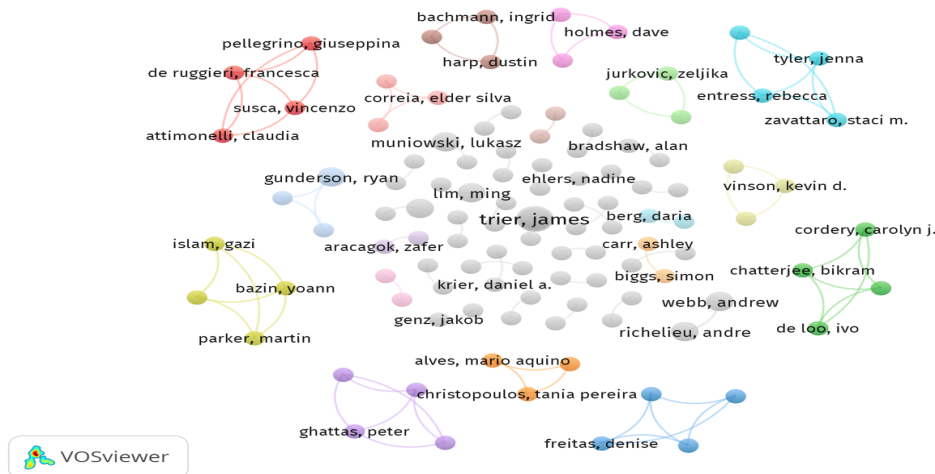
bachmann, ingrid
holmes, dave
pellegrino, giuseppina
harp, dustin
tyler, jenna
de ruggieri, francesca
jurkovic, zeljika
entress, rebecca
susca, vincenzo
correia, elder silva
zavattaro, staci m.
attimonelli, claudia
muniowski, lukasz
bradshaw, alan
ehlers, nadine
gunderson, ryan
lim, ming
vinson, kevin d.
trier, james
berg, daria
cordery, carolyn j.
islam, gazi
aracagok, zafer
carr, ashley
chatterjee, bikram
bazin, yoann
biggs, simon
krier, daniel a.
webb, andrew
genz, jakob
de loo, ivo
richelieu, andre
parker, martin
alves, mario aquino
christopoulos, tania pereira
ghattas, peter
freitas, denise
VOSviewer